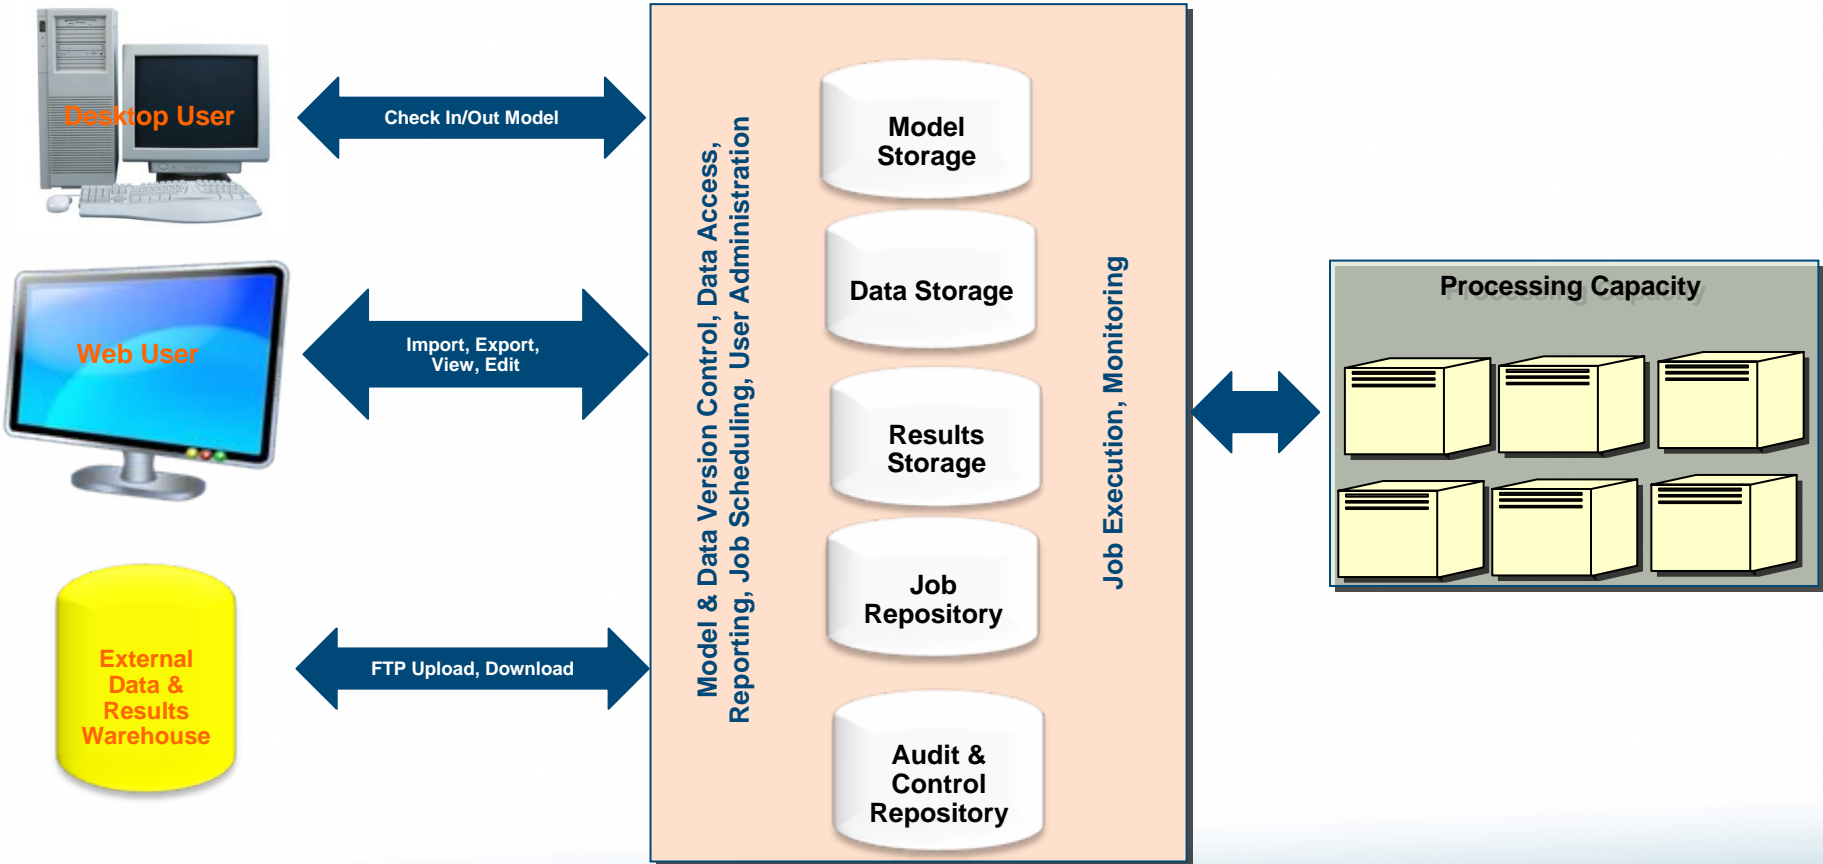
Desktop User

Check In/Out Model

Web User

Import, Export, View, Edit

External Data & Results Warehouse

FTP Upload, Download

Model & Data Version Control, Data Access, Reporting, Job Scheduling, User Administration

Model Storage

Data Storage

Results Storage

Job Repository

Audit & Control Repository

Job Execution, Monitoring

Processing Capacity